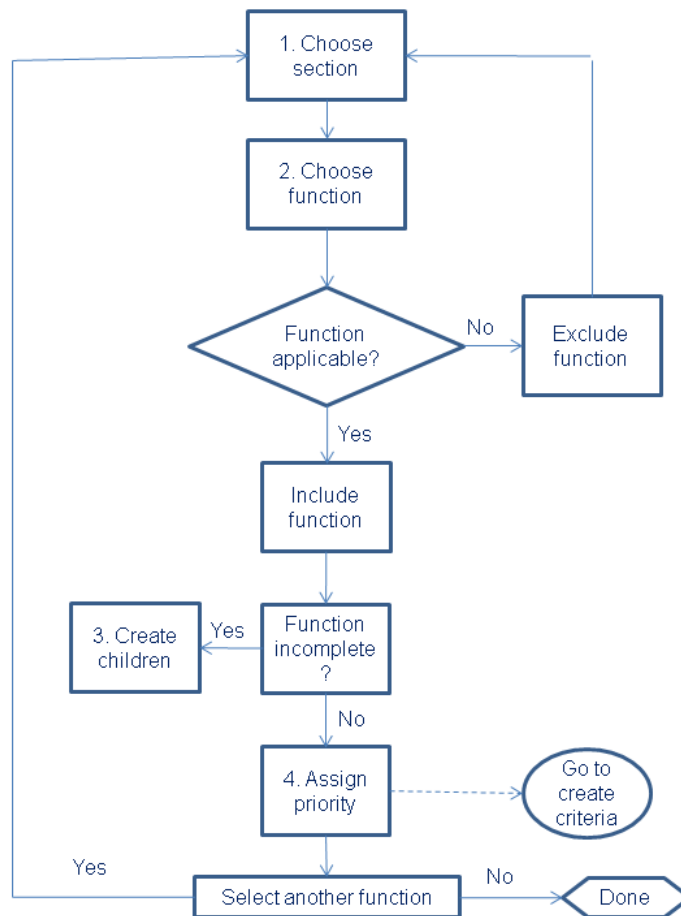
1. Choose section

2. Choose function

Function applicable?

No

Exclude function

Yes

Include function

3. Create children

Yes

Function incomplete ?

No

4. Assign priority

Go to create criteria

Yes

Select another function

No

Done